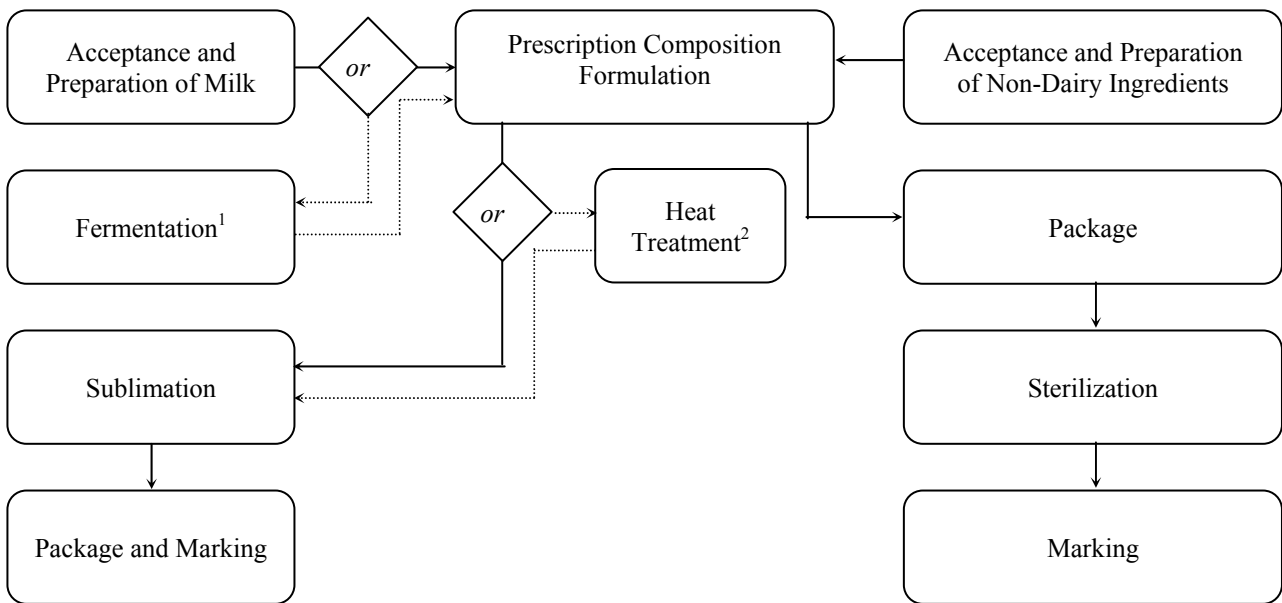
Acceptance and Preparation of Milk

or

Prescription Composition Formulation

Acceptance and Preparation of Non-Dairy Ingredients

Fermentation$^1$

or

Heat Treatment$^2$

Package

Sublimation

Sterilization

Package and Marking

Marking